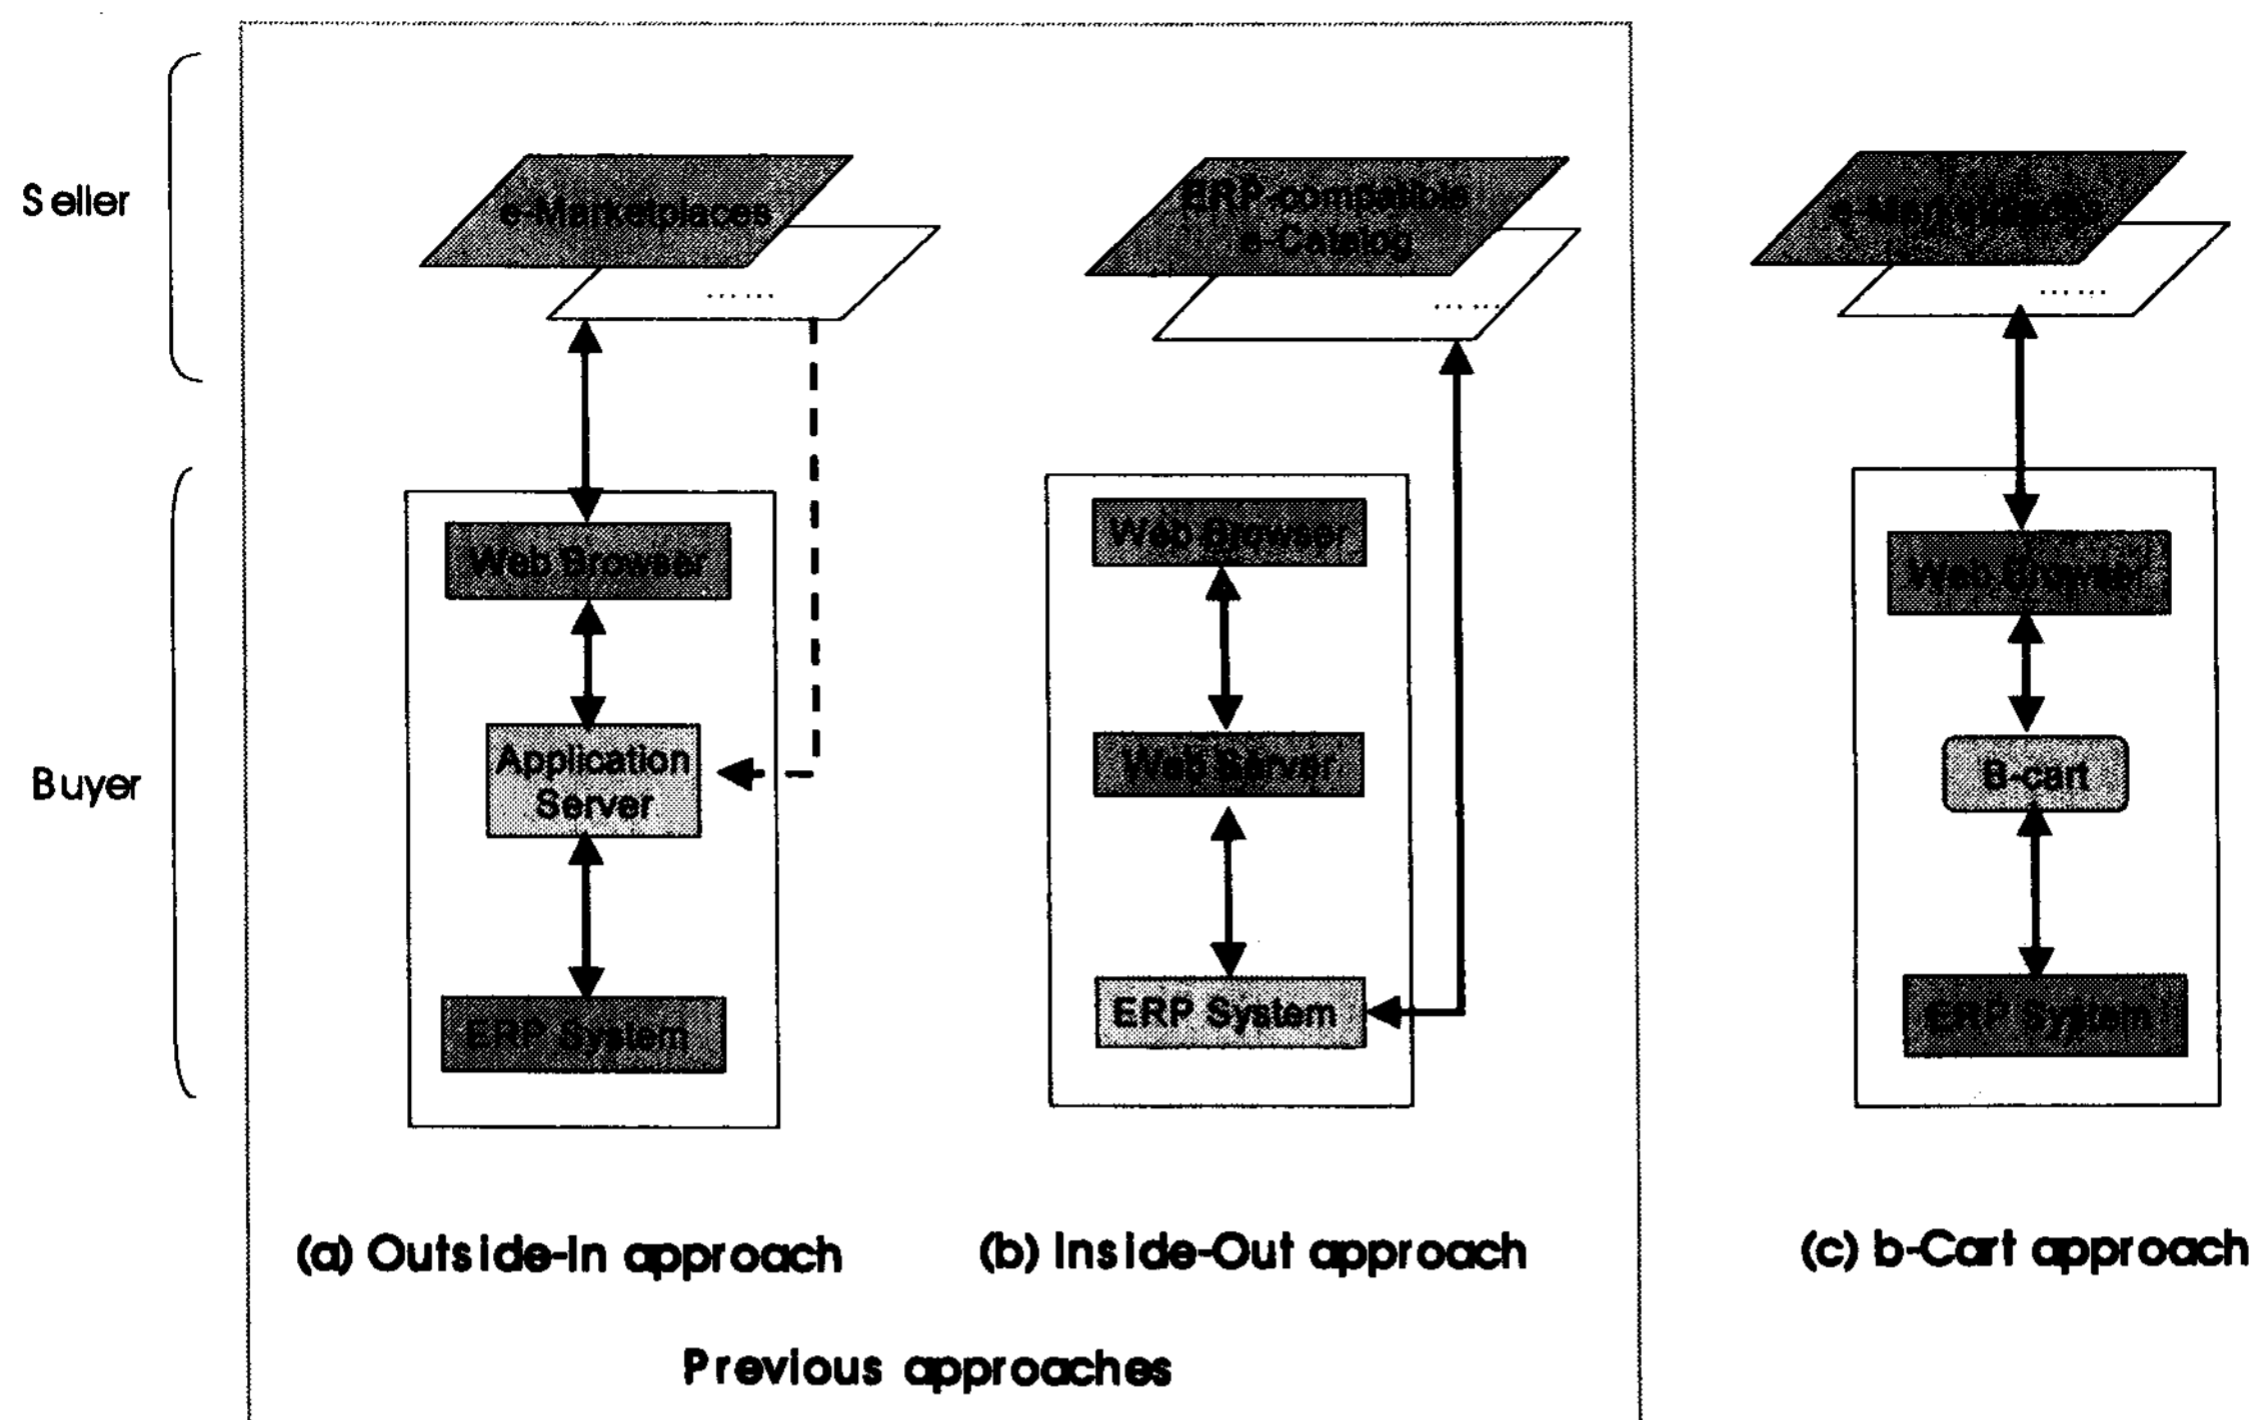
Seller

Buyer

e-Marketplaces

......

Web Browser

Application Server

ERP System

ERP-compatible e-Catalog

......

Web Browser

Web Server

ERP System

e-Marketplaces

......

Web Browser

B-cart

ERP System

(a) Outside-In approach

(b) Inside-Out approach

(c) b-Cart approach

Previous approaches